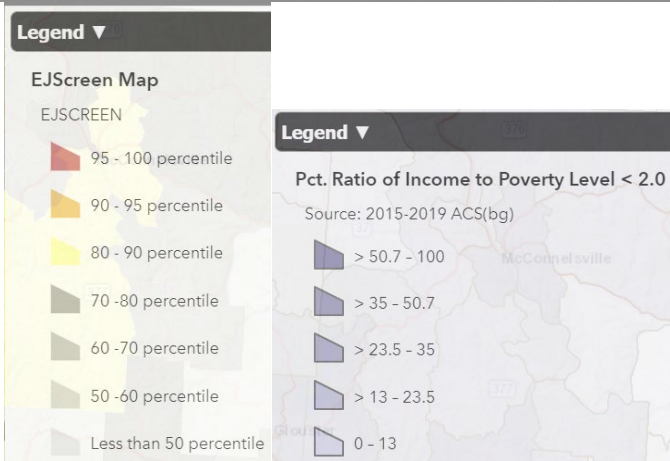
Legend ▼

EJScreen Map

EJSCREEN

95 - 100 percentile

90 - 95 percentile

80 - 90 percentile

70 -80 percentile

60 -70 percentile

50 -60 percentile

Less than 50 percentile

Legend ▼

Pct. Ratio of Income to Poverty Level < 2.0

Source: 2015-2019 ACS(bg)

> 50.7 - 100

> 35 - 50.7

> 23.5 - 35

> 13 - 23.5

0 - 13

McConnelsville